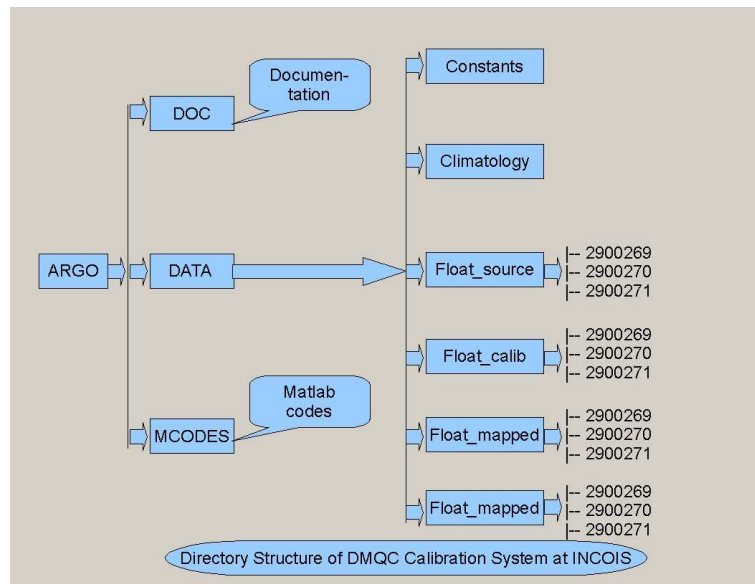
Documentation

DOC

ARGO

DATA

Matlab codes

MCODES

Constants

Climatology

Float_source
|-- 2900269
|-- 2900270
|-- 2900271

Float_calib
|-- 2900269
|-- 2900270
|-- 2900271

Float_mapped
|-- 2900269
|-- 2900270
|-- 2900271

Float_mapped
|-- 2900269
|-- 2900270
|-- 2900271

Directory Structure of DMQC Calibration System at INCOIS